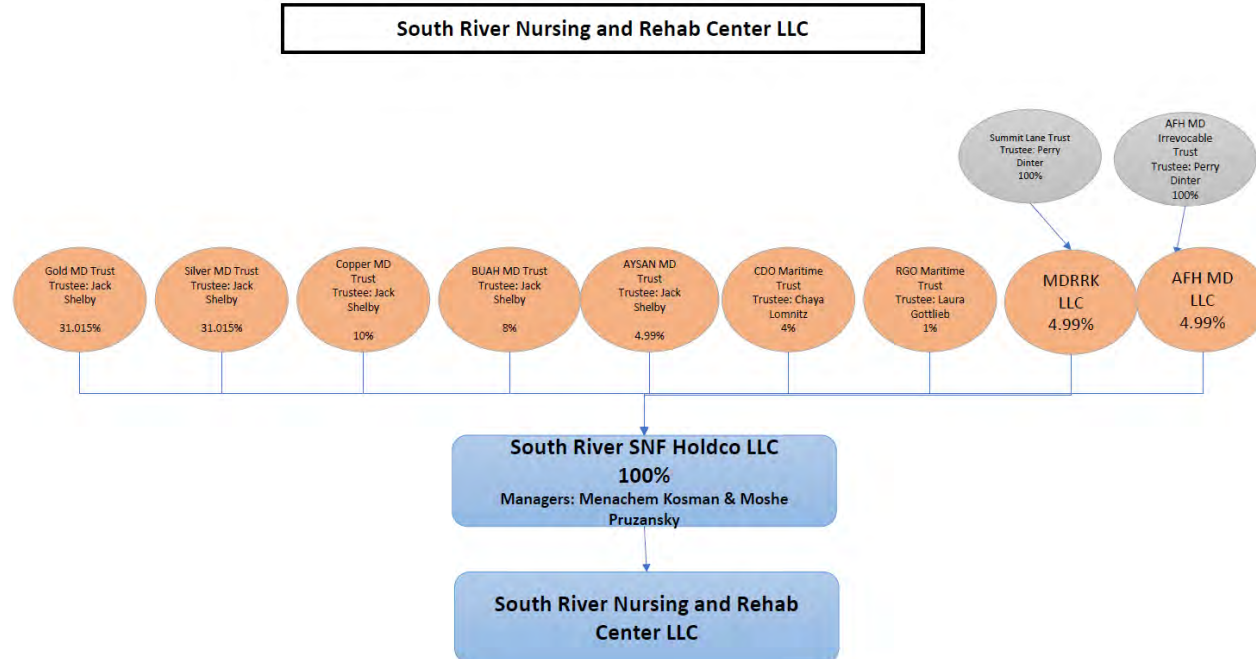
South River Nursing and Rehab Center LLC

Summit Lane Trust Trustee: Perry Dinter 100%

AFH MD Irrevocable Trust Trustee: Perry Dinter 100%

Gold MD Trust Trustee: Jack Shelby 31.015%

Silver MD Trust Trustee: Jack Shelby 31.015%

Copper MD Trust Trustee: Jack Shelby 10%

BUAH MD Trust Trustee: Jack Shelby 8%

AYSAN MD Trust Trustee: Jack Shelby 4.99%

CDO Maritime Trust Trustee: Chaya Lomnitz 4%

RGO Maritime Trust Trustee: Laura Gottlieb 1%

MDRRK LLC 4.99%

AFH MD LLC 4.99%

South River SNF Holdco LLC 100% Managers: Menachem Kosman & Moshe Pruzansky

South River Nursing and Rehab Center LLC